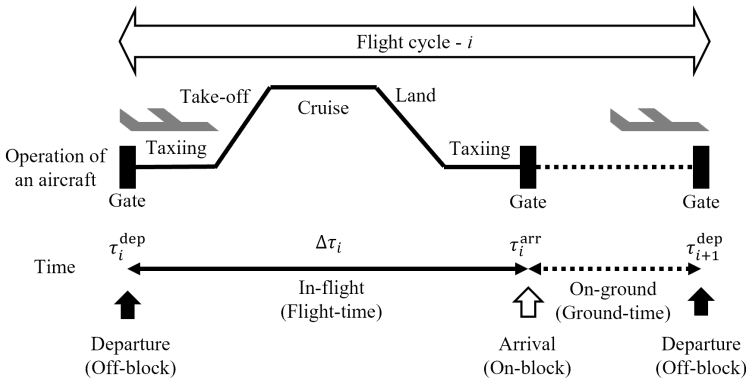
Flight cycle - $i$

Take-off

Cruise

Land

Operation of an aircraft

Taxiing

Taxiing

Gate

Gate

Gate

Time $\tau_i^{\text{dep}}$

$\Delta\tau_i$

$\tau_i^{\text{arr}}$

$\tau_{i+1}^{\text{dep}}$

In-flight (Flight-time)

On-ground (Ground-time)

Departure (Off-block)

Arrival (On-block)

Departure (Off-block)